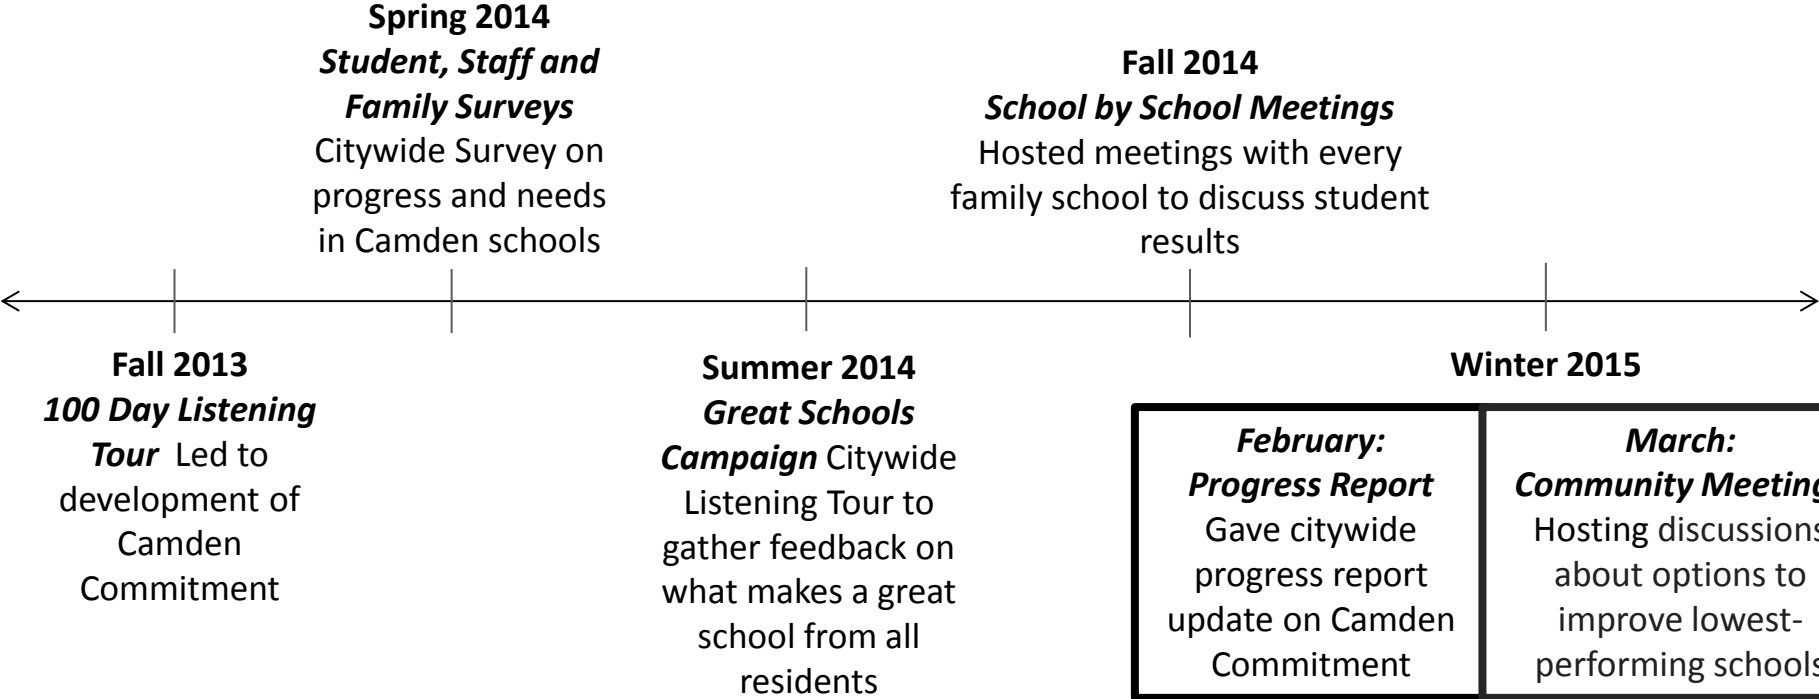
Spring 2014
*Student, Staff and Family Surveys*
Citywide Survey on progress and needs in Camden schools

Fall 2014
*School by School Meetings*
Hosted meetings with every family school to discuss student results

Fall 2013
*100 Day Listening Tour* Led to development of Camden Commitment

Summer 2014
*Great Schools Campaign* Citywide Listening Tour to gather feedback on what makes a great school from all residents

Winter 2015

| *February: Progress Report* Gave citywide progress report update on Camden Commitment | *March: Community Meeting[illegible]* Hosting discussion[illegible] about options to improve lowest-performing school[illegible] |
|---|---|